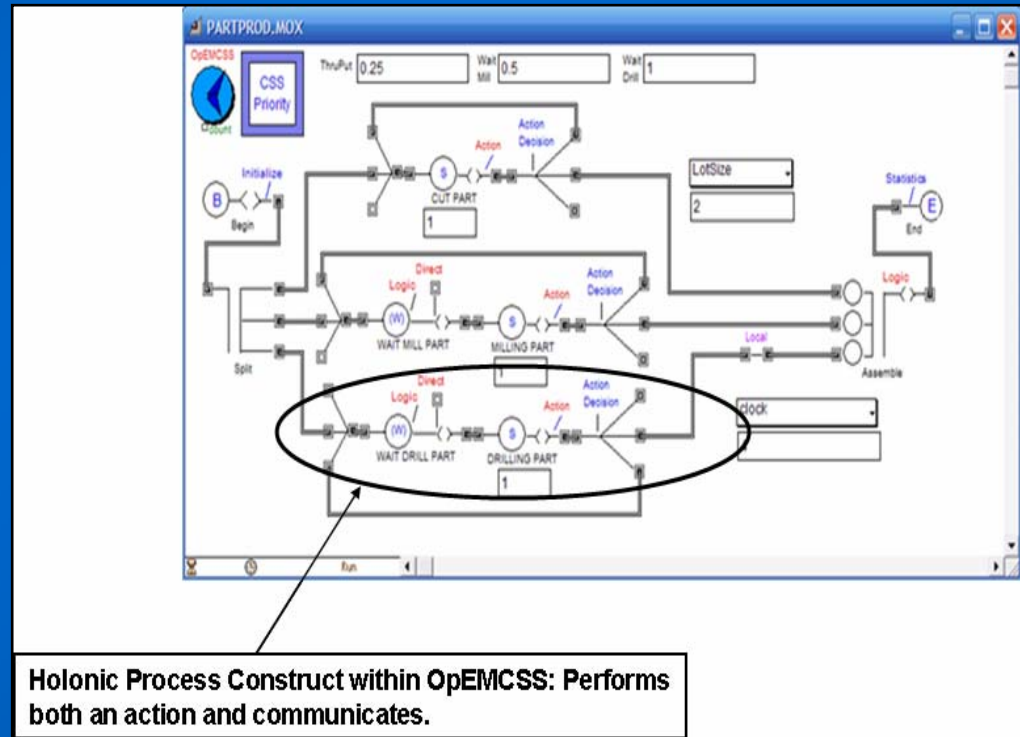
PARTPROD.MOX

OpEMCSS

Count

CSS Priority

ThruPut 0.25

Wait Mill 0.5

Wait Drill 1

Action

Action Decision

Initialize

B

Begin

S

CUT PART

1

LotSize

2

Statistics

E

End

Direct

Logic

W

WAIT MILL PART

S

MILLING PART

1

Action

Action Decision

Logic

Split

Local

Assemble

Direct

Logic

Action

Action Decision

W

WAIT DRILL PART

S

DRILLING PART

1

clock

Run

Holonic Process Construct within OpEMCSS: Performs both an action and communicates.